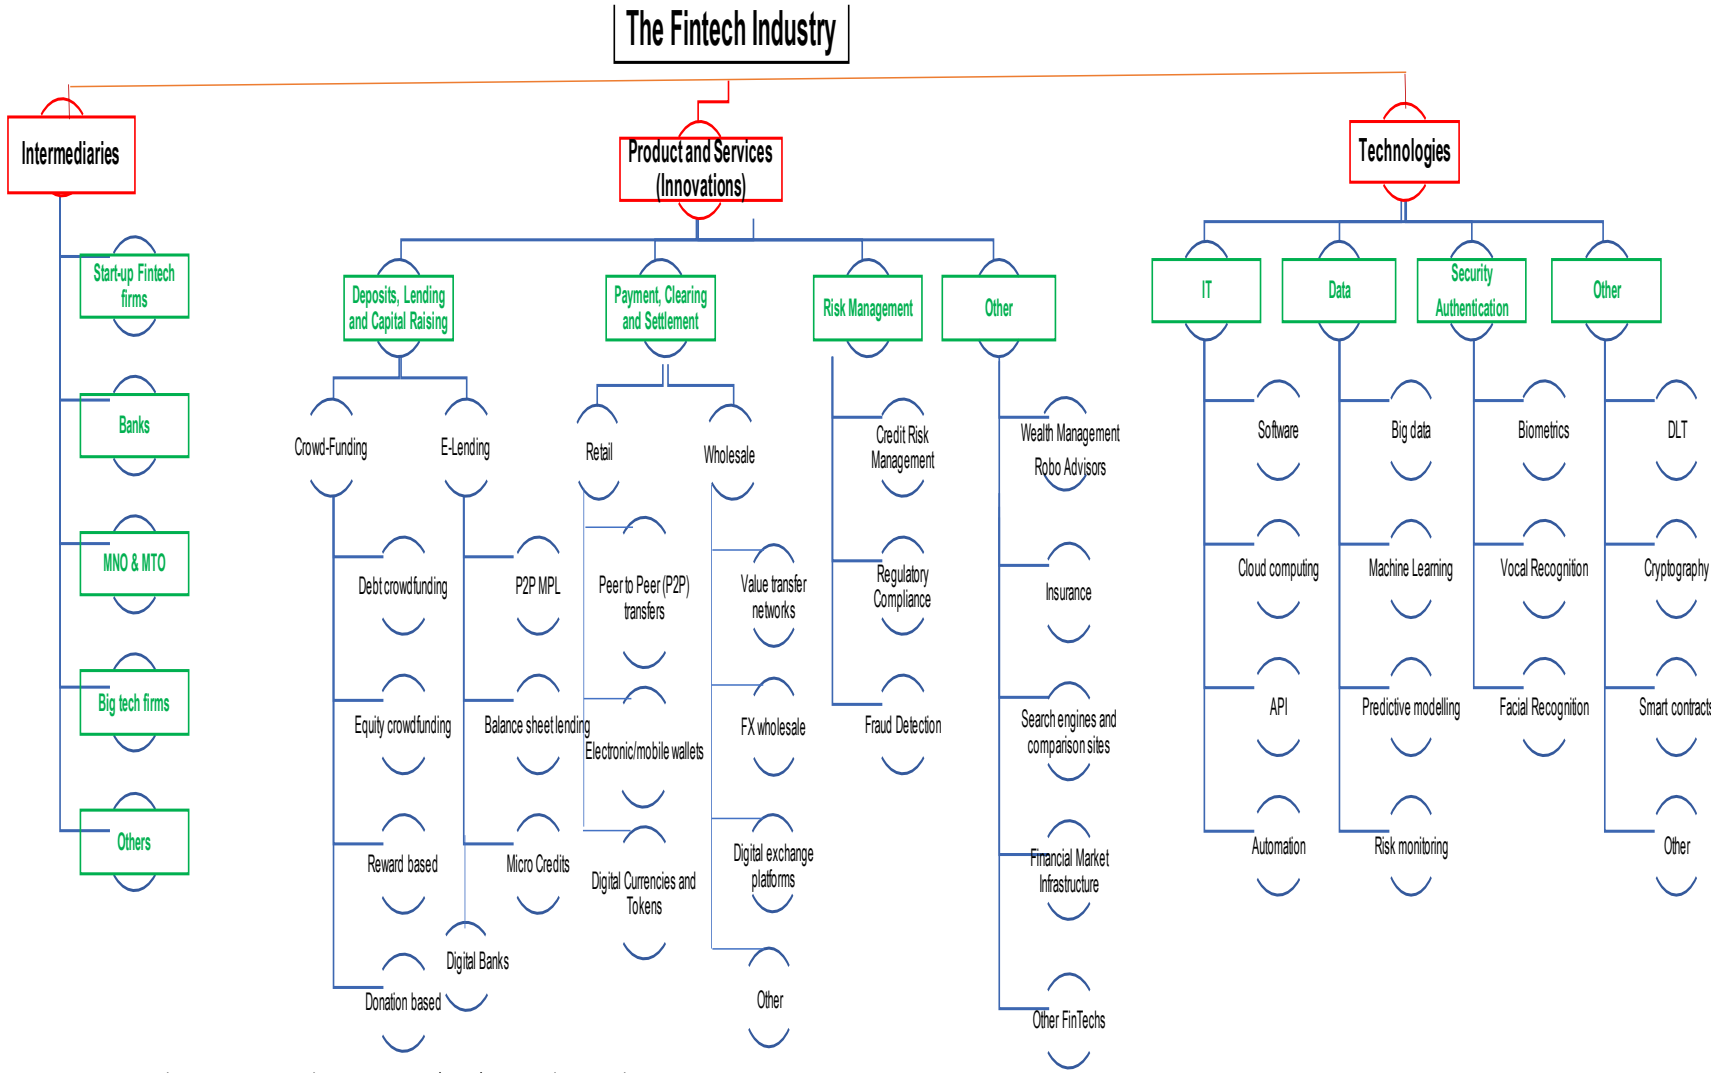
The Fintech Industry

Intermediaries

Start-up Fintech firms

Banks

MNO & MTO

Big tech firms

Others

Product and Services (Innovations)

Deposits, Lending and Capital Raising

Crowd-Funding

Debt crowdfunding

Equity crowdfunding

Reward based

Donation based

E-Lending

P2P MPL

Balance sheet lending

Micro Credits

Digital Banks

Payment, Clearing and Settlement

Retail

Peer to Peer (P2P) transfers

Electronic/mobile wallets

Digital Currencies and Tokens

Wholesale

Value transfer networks

FX wholesale

Digital exchange platforms

Other

Risk Management

Credit Risk Management

Regulatory Compliance

Fraud Detection

Other

Wealth Management Robo Advisors

Insurance

Search engines and comparison sites

Financial Market Infrastructure

Other FinTechs

Technologies

IT

Software

Cloud computing

API

Automation

Data

Big data

Machine Learning

Predictive modelling

Risk monitoring

Security Authentication

Biometrics

Vocal Recognition

Facial Recognition

Other

DLT

Cryptography

Smart contracts

Other